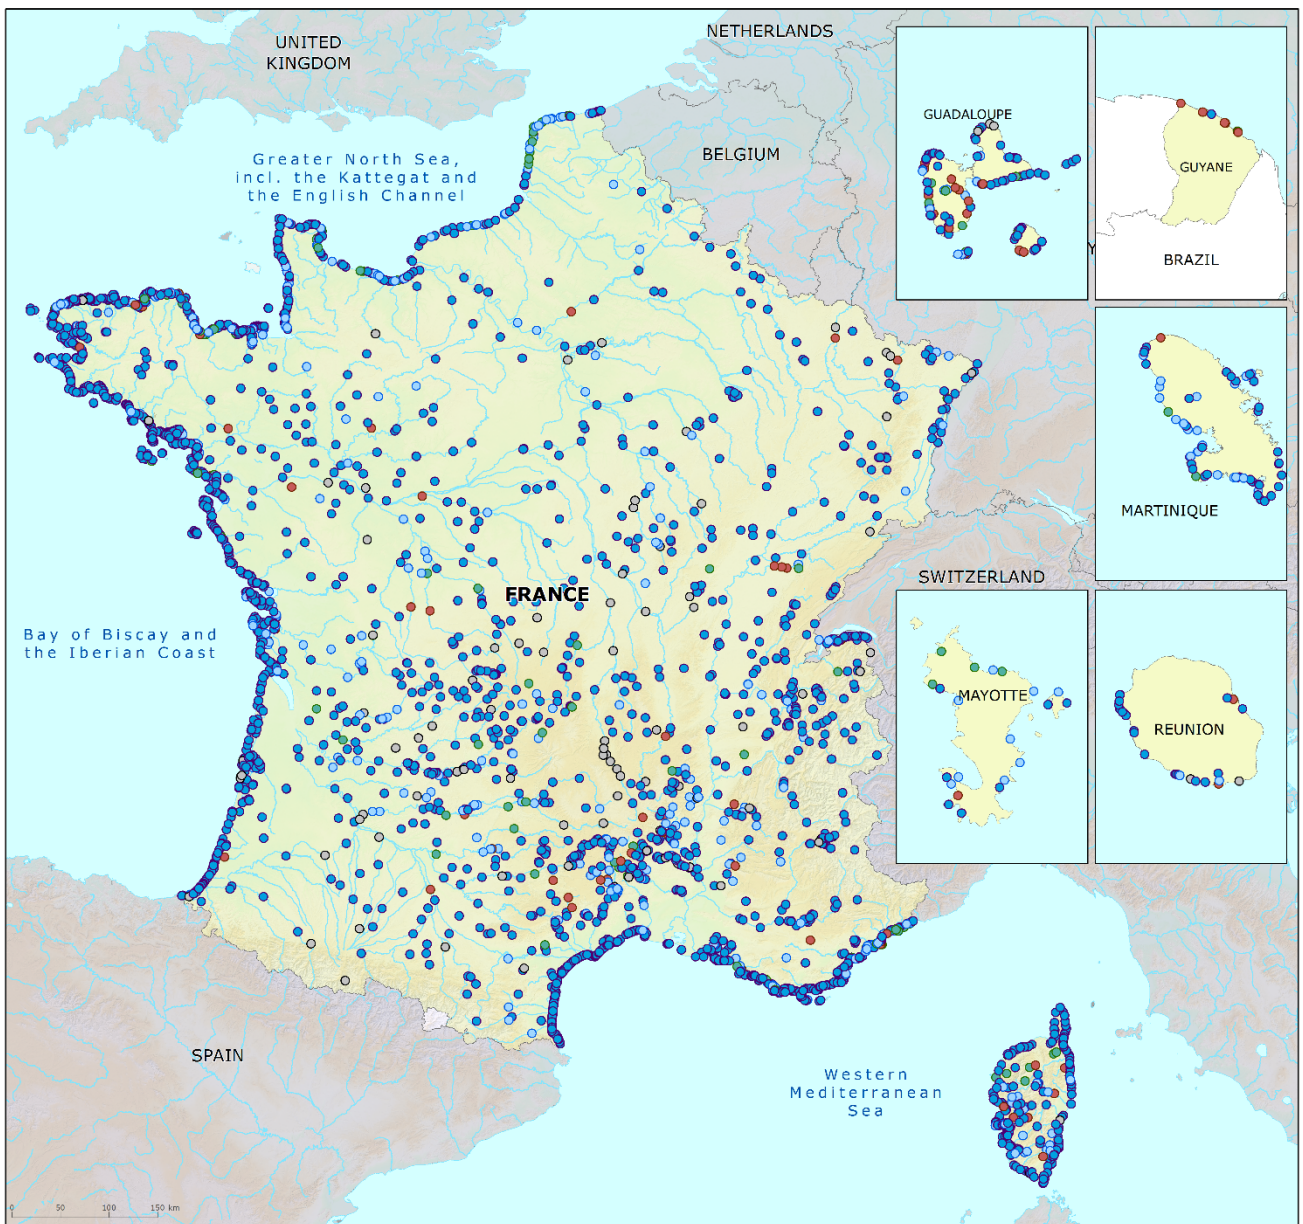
UNITED KINGDOM

NETHERLANDS

Greater North Sea, incl. the Kattegat and the English Channel

BELGIUM

GUADALOUPE

GUYANE

BRAZIL

MARTINIQUE

SWITZERLAND

FRANCE

Bay of Biscay and the Iberian Coast

MAYOTTE

REUNION

SPAIN

Western Mediterranean Sea

0 50 100 150 km